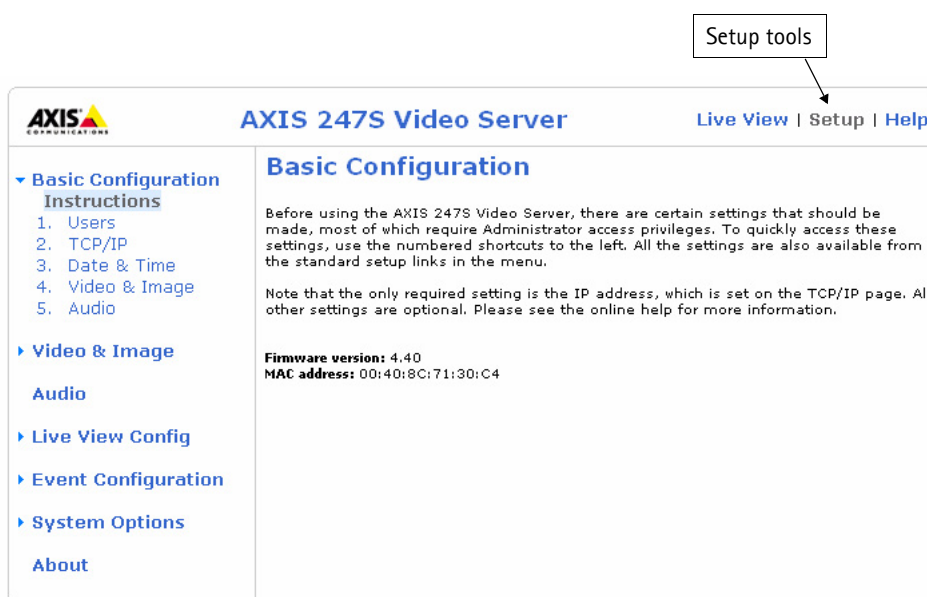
Setup tools

AXIS COMMUNICATIONS

AXIS 247S Video Server

Live View | Setup | Help

Basic Configuration
Instructions
1. Users
2. TCP/IP
3. Date & Time
4. Video & Image
5. Audio

Video & Image

Audio

Live View Config

Event Configuration

System Options

About

Basic Configuration

Before using the AXIS 247S Video Server, there are certain settings that should be made, most of which require Administrator access privileges. To quickly access these settings, use the numbered shortcuts to the left. All the settings are also available from the standard setup links in the menu.

Note that the only required setting is the IP address, which is set on the TCP/IP page. Al other settings are optional. Please see the online help for more information.

Firmware version: 4.40
MAC address: 00:40:8C:71:30:C4